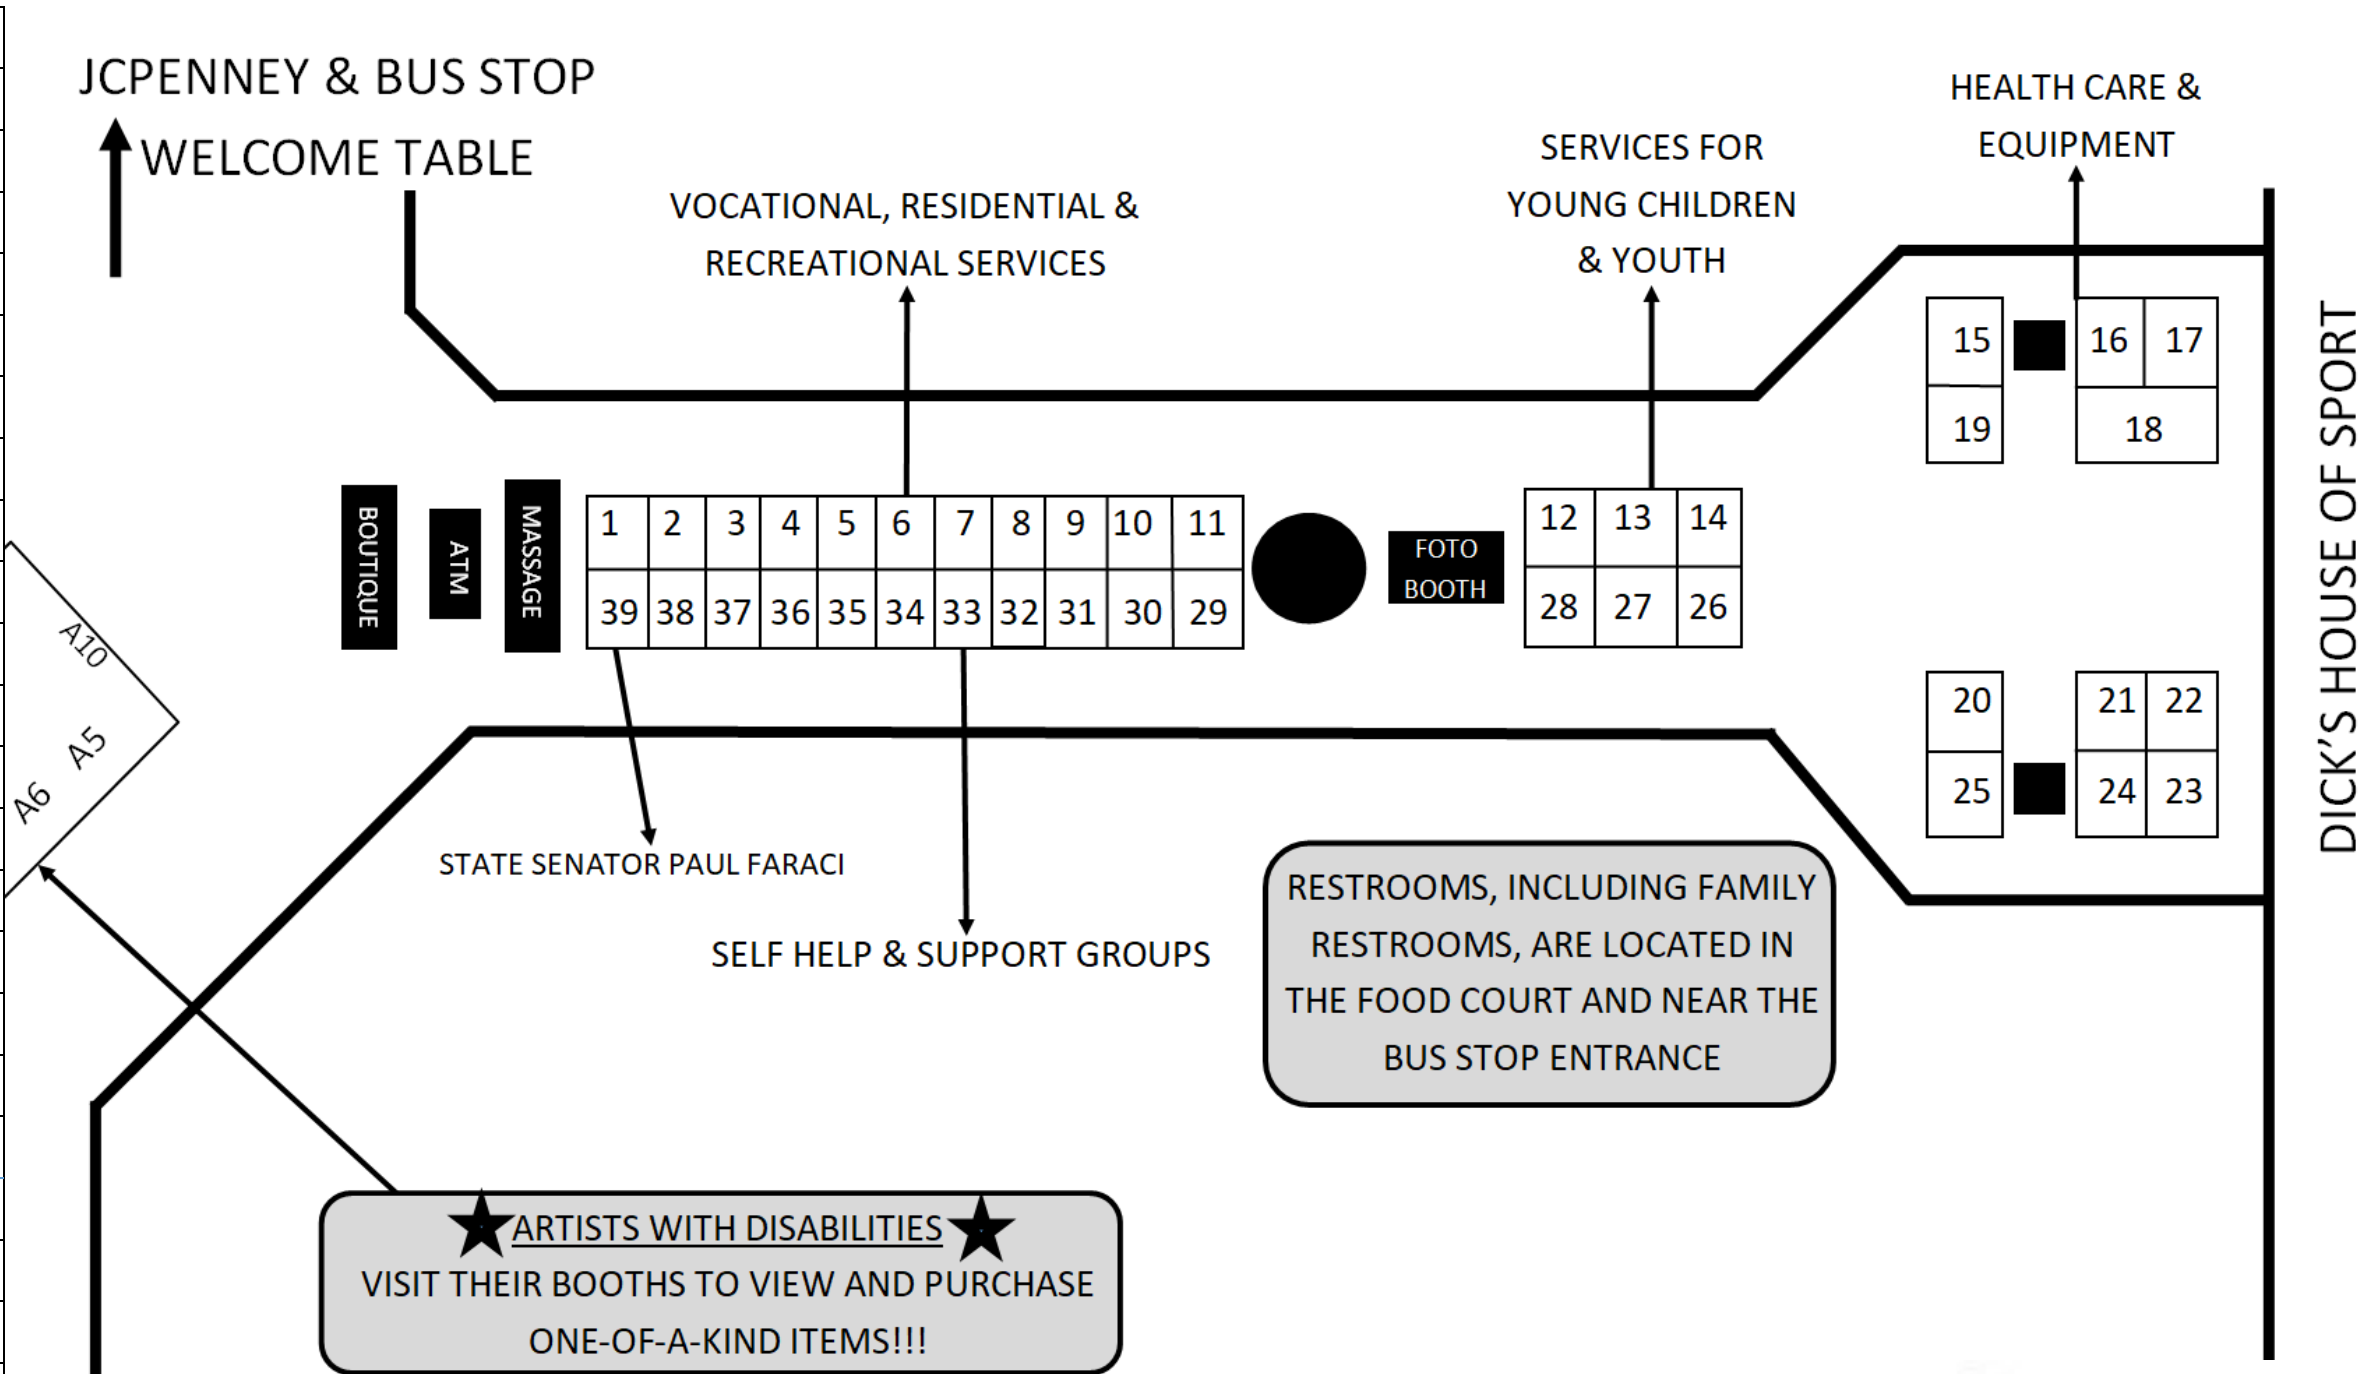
JCPENNEY & BUS STOP

WELCOME TABLE

VOCATIONAL, RESIDENTIAL & RECREATIONAL SERVICES

SERVICES FOR YOUNG CHILDREN & YOUTH

HEALTH CARE & EQUIPMENT

BOUTIQUE

ATM

MASSAGE

| 1 | 2 | 3 | 4 | 5 | 6 | 7 | 8 | 9 | 10 | 11 |
|---|---|---|---|---|---|---|---|---|---|---|
| 39 | 38 | 37 | 36 | 35 | 34 | 33 | 32 | 31 | 30 | 29 |

FOTO BOOTH

| 12 | 13 | 14 |
|---|---|---|
| 28 | 27 | 26 |

15 16 17

19 18

20 21 22

25 24 23

DICK'S HOUSE OF SPORT

A10

A5

A6

STATE SENATOR PAUL FARACI

SELF HELP & SUPPORT GROUPS

RESTROOMS, INCLUDING FAMILY RESTROOMS, ARE LOCATED IN THE FOOD COURT AND NEAR THE BUS STOP ENTRANCE

★ARTISTS WITH DISABILITIES★
VISIT THEIR BOOTHS TO VIEW AND PURCHASE ONE-OF-A-KIND ITEMS!!!